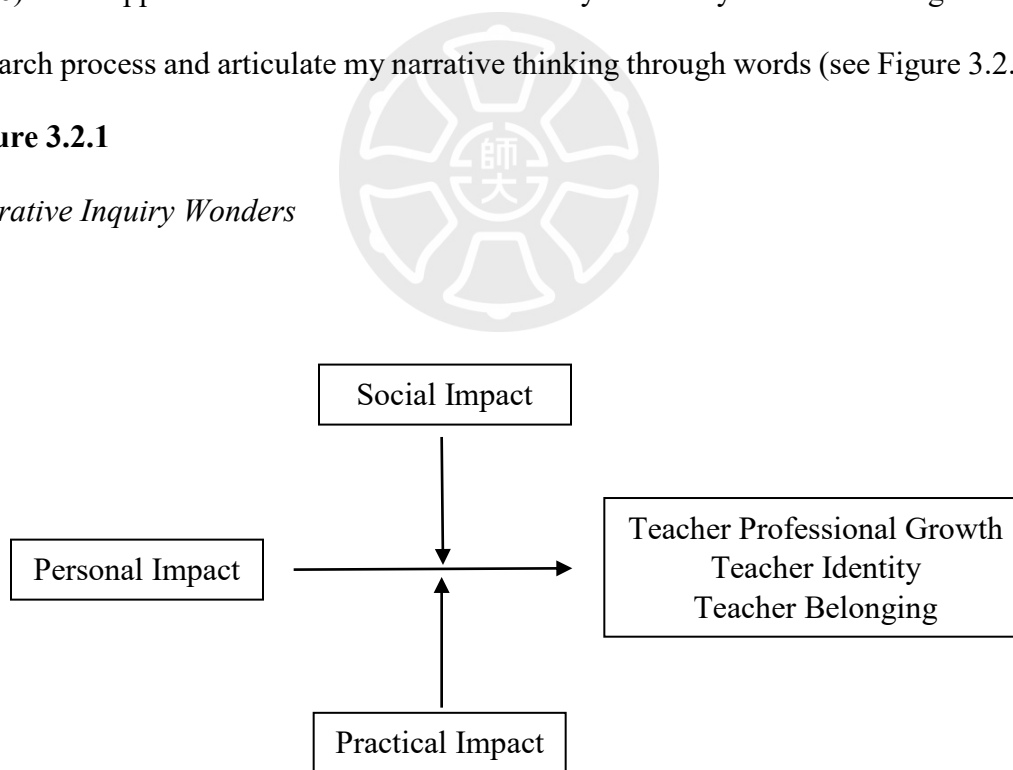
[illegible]) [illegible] pp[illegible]

arch process and articulate my narrative thinking through words (see Figure 3.2.

ure 3.2.1

rative Inquiry Wonders

師大

Social Impact

Personal Impact

Teacher Professional Growth
Teacher Identity
Teacher Belonging

Practical Impact